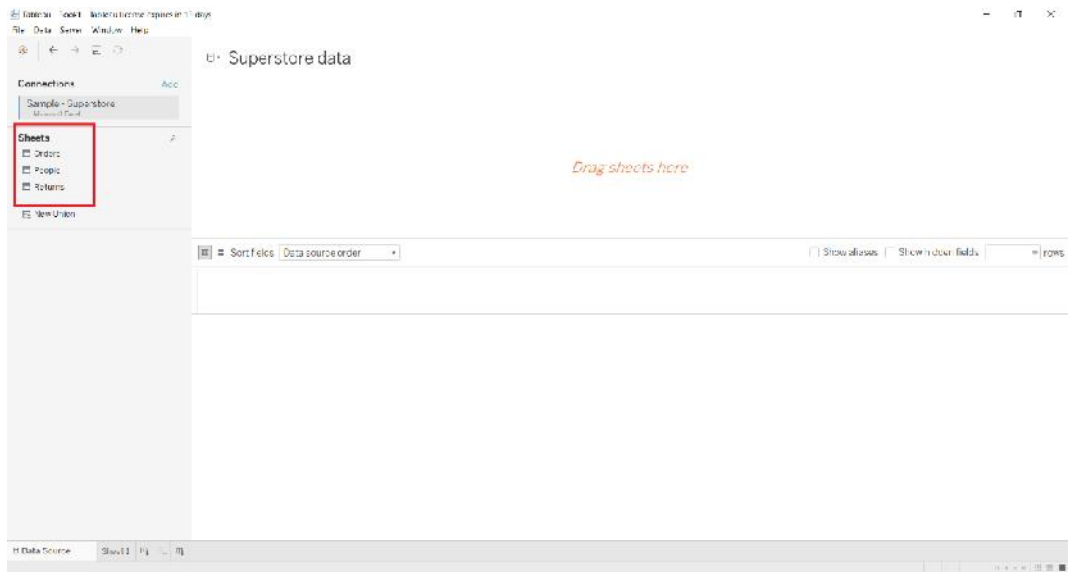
Tableau - Book1 - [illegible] expires in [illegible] days
File Data Server Window Help

Superstore data

Connections Add
Sample - Superstore
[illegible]

Sheets
Orders
People
Returns
New Union

Drag sheets here

Sort fields Data source order

Show aliases Show hidden fields rows

Data Source Sheet 1